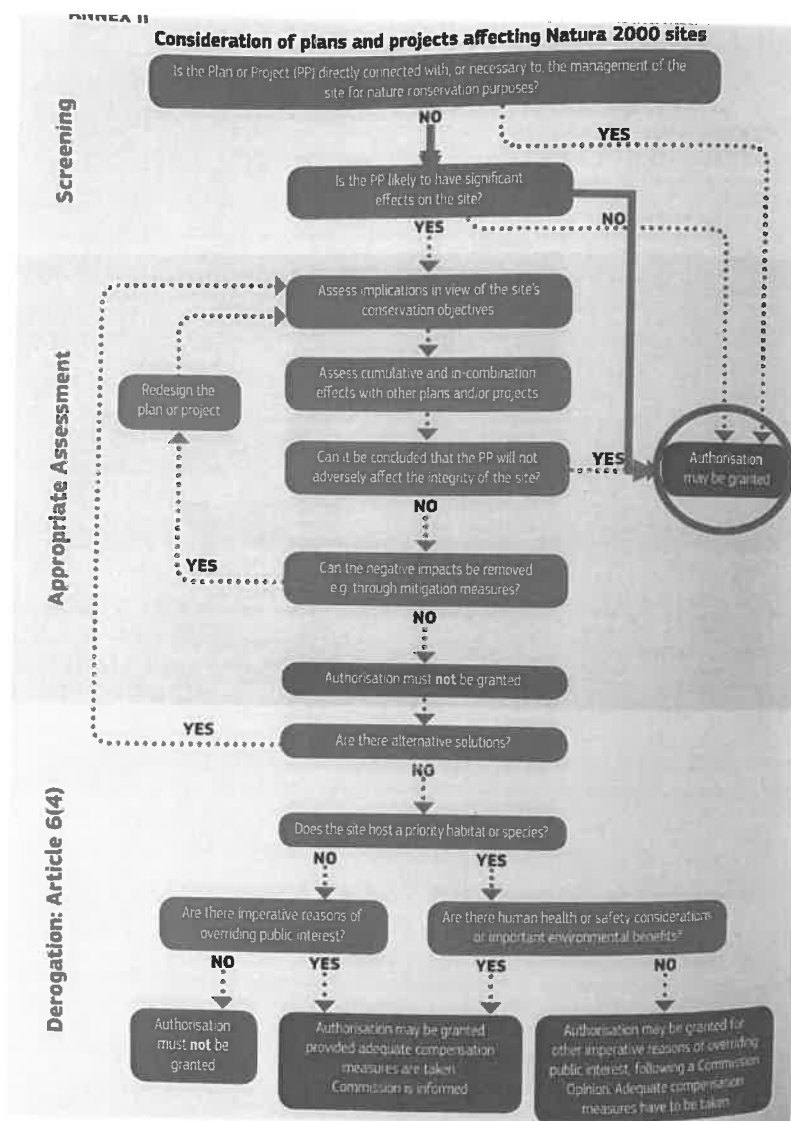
ANNEX II

Consideration of plans and projects affecting Natura 2000 sites

Screening

Is the Plan or Project (PP) directly connected with, or necessary to, the management of the site for nature conservation purposes?

NO

YES

Is the PP likely to have significant effects on the site?

NO

YES

Appropriate Assessment

Assess implications in view of the site's conservation objectives

Assess cumulative and in-combination effects with other plans and/or projects

Redesign the plan or project

Can it be concluded that the PP will not adversely affect the integrity of the site?

YES

Authorisation may be granted

NO

YES

Can the negative impacts be removed e.g. through mitigation measures?

NO

Authorisation must **not** be granted

YES

Are there alternative solutions?

NO

Derogation: Article 6(4)

Does the site host a priority habitat or species?

NO

YES

Are there imperative reasons of overriding public interest?

Are there human health or safety considerations or important environmental benefits?

NO

YES

YES

NO

Authorisation must **not** be granted

Authorisation may be granted provided adequate compensation measures are taken. Commission is informed

Authorisation may be granted for other imperative reasons of overriding public interest, following a Commission Opinion. Adequate compensation measures have to be taken